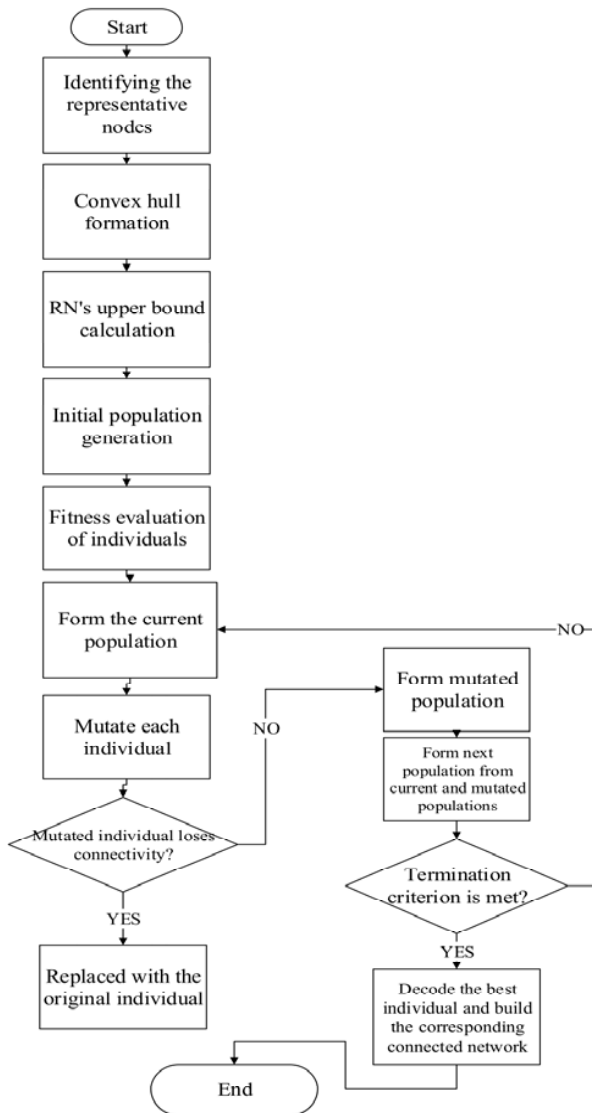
Start

Identifying the representative nodes

Convex hull formation

RN's upper bound calculation

Initial population generation

Fitness evaluation of individuals

Form the current population

NO

Mutate each individual

Mutated individual loses connectivity?

NO

YES

Replaced with the original individual

Form mutated population

Form next population from current and mutated populations

Termination criterion is met?

YES

Decode the best individual and build the corresponding connected network

End